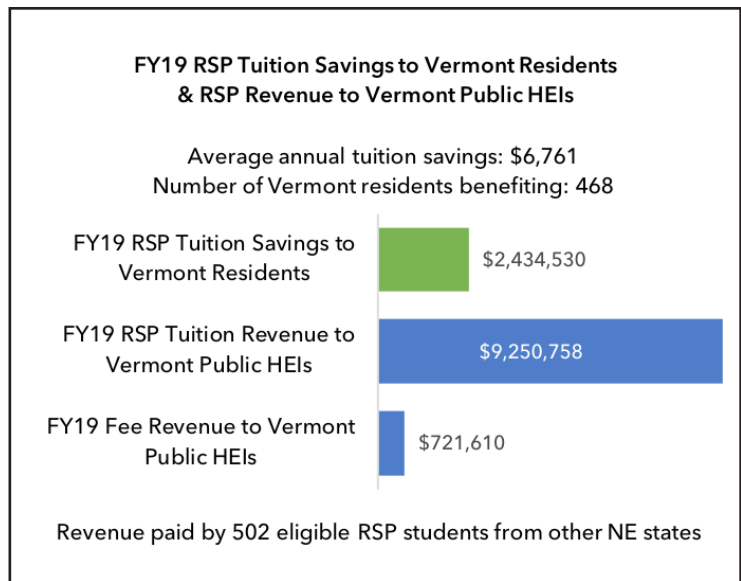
FY19 RSP Tuition Savings to Vermont Residents & RSP Revenue to Vermont Public HEIs

Average annual tuition savings: $6,761
Number of Vermont residents benefiting: 468

FY19 RSP Tuition Savings to Vermont Residents
$2,434,530

FY19 RSP Tuition Revenue to Vermont Public HEIs
$9,250,758

FY19 Fee Revenue to Vermont Public HEIs
$721,610

Revenue paid by 502 eligible RSP students from other NE states